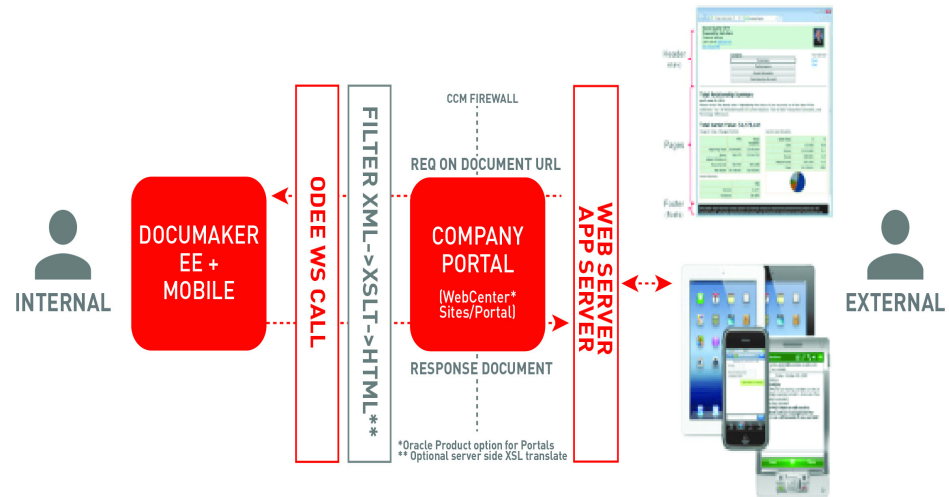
INTERNAL

DOCUMAKER EE + MOBILE

ODEE WS CALL

FILTER XML->XSLT->HTML**

CCM FIREWALL

REQ ON DOCUMENT URL

COMPANY PORTAL (WebCenter* Sites/Portal)

RESPONSE DOCUMENT

WEB SERVER APP SERVER

*Oracle Product option for Portals
** Optional server side XSL translate

Header
Pages
Footer

Total Relationship Summary

EXTERNAL